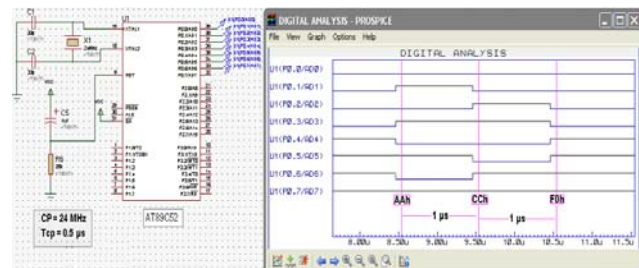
C1
C2
X1
U1
XTAL1
XTAL2
RST
PSEN
ALE
EA
C5
R5
CP = 24 MHz
Tcp = 0.5 µs
AT89C52

DIGITAL ANALYSIS - PROSPICE
File View Graph Options Help
DIGITAL ANALYSIS
U1(P0.0/AD0)
U1(P0.1/AD1)
U1(P0.2/AD2)
U1(P0.3/AD3)
U1(P0.4/AD4)
U1(P0.5/AD5)
U1(P0.6/AD6)
U1(P0.7/AD7)
AAh
CCh
F0h
1 µs
1 µs
8.00u
8.50u
9.00u
9.50u
10.0u
10.5u
11.0u
11.5u